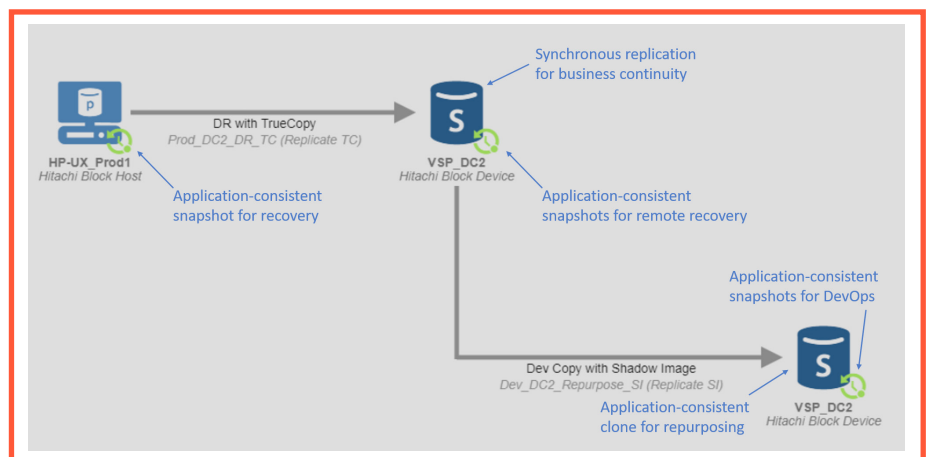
Synchronous replication for business continuity

P

DR with TrueCopy
Prod_DC2_DR_TC (Replicate TC)

S

HP-UX_Prod1
Hitachi Block Host

VSP_DC2
Hitachi Block Device

Application-consistent snapshot for recovery

Application-consistent snapshots for remote recovery

Application-consistent snapshots for DevOps

S

Dev Copy with Shadow Image
Dev_DC2_Repurpose_SI (Replicate SI)

Application-consistent clone for repurposing

VSP_DC2
Hitachi Block Device